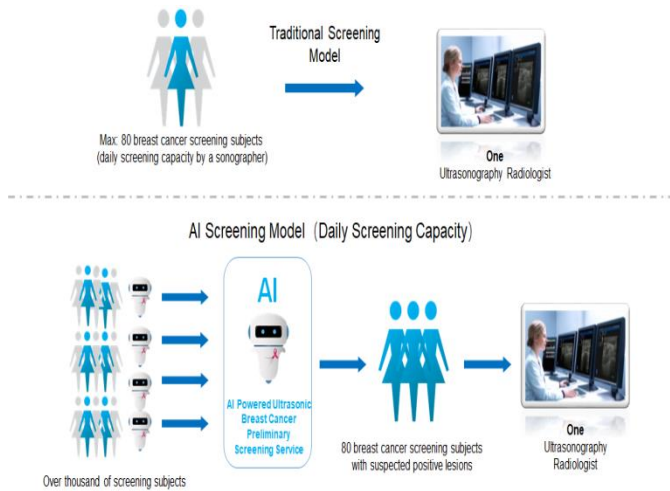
Traditional Screening Model

Max: 80 breast cancer screening subjects (daily screening capacity by a sonographer)

One
Ultrasonography Radiologist

AI Screening Model (Daily Screening Capacity)

AI

AI Powered Ultrasonic Breast Cancer Preliminary Screening Service

Over thousand of screening subjects

80 breast cancer screening subjects with suspected positive lesions

One
Ultrasonography Radiologist